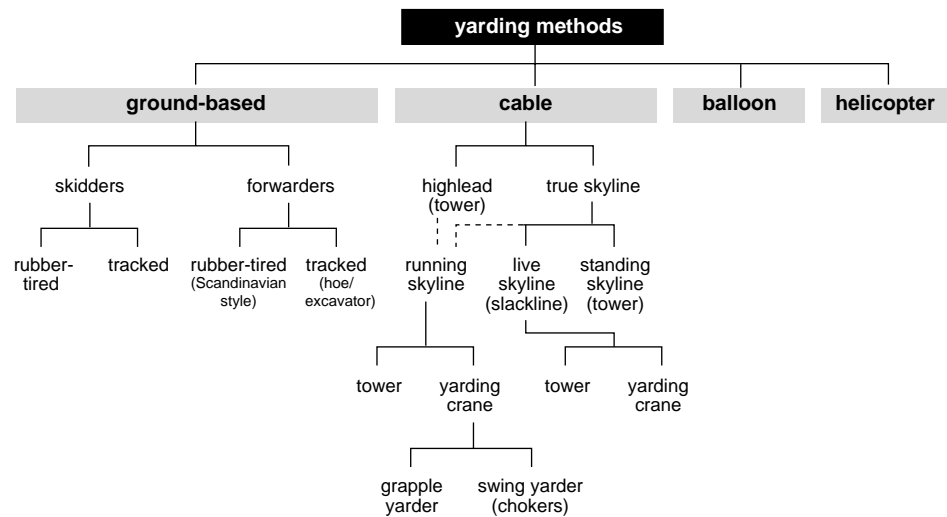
yarding methods

ground-based

cable

balloon

helicopter

skidders

forwarders

highlead (tower)

true skyline

rubber-tired

tracked

rubber-tired (Scandinavian style)

tracked (hoe/ excavator)

running skyline

live skyline (slackline)

standing skyline (tower)

tower

yarding crane

tower

yarding crane

grapple yarder

swing yarder (chokers)